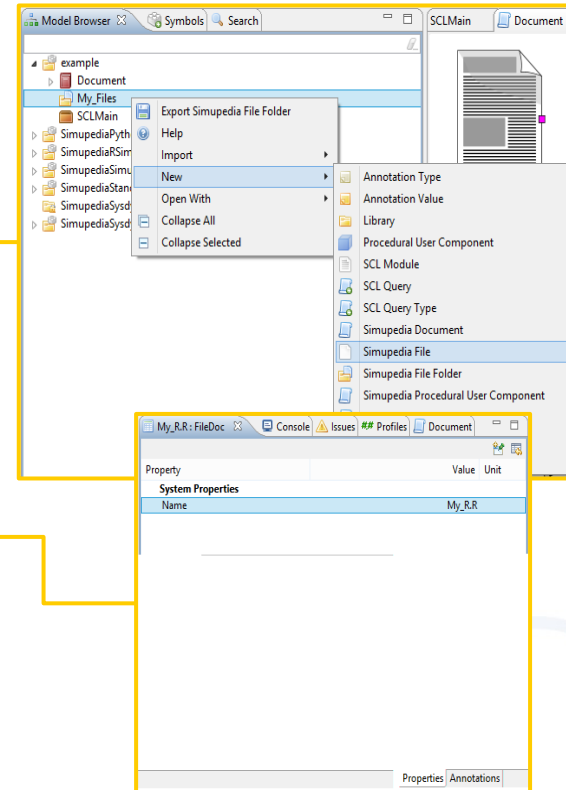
Model Browser | Symbols | Search

SCLMain | Document

example
Document
My_Files
SCLMain
SimupediaPyth
SimupediaRSim
SimupediaSimu
SimupediaStanc
SimupediaSysd
SimupediaSysd

Export Simupedia File Folder
Help
Import
New
Open With
Collapse All
Collapse Selected

Annotation Type
Annotation Value
Library
Procedural User Component
SCL Module
SCL Query
SCL Query Type
Simupedia Document
Simupedia File
Simupedia File Folder
Simupedia Procedural User Component

My_R.R : FileDoc | Console | Issues | Profiles | Document

| Property | Value | Unit |
|---|---|---|
| System Properties | | |
| Name | My_R.R | |

Properties | Annotations